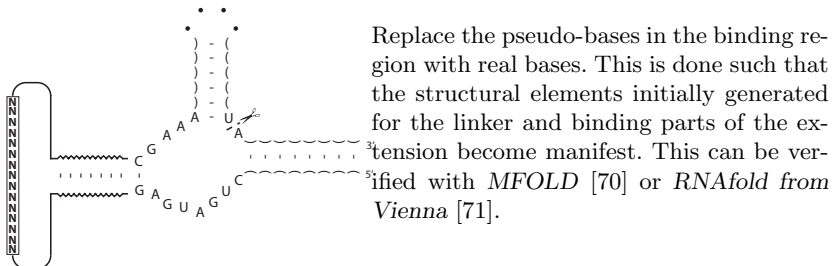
Replace the pseudo-bases in the binding region with real bases. This is done such that the structural elements initially generated for the linker and binding parts of the extension become manifest. This can be verified with *MFOLD* [70] or *RNAfold from Vienna* [71].

)
)
)
)
)
-
-
-
-
-
-
(
(
(
(
(
A
U
A
A
A
G
C
G
A
G
U
A
G
C
3'
5'
N
N
N
N
N
N
N
N
N
N
N
N
N
N
N
N
N
N
N
N